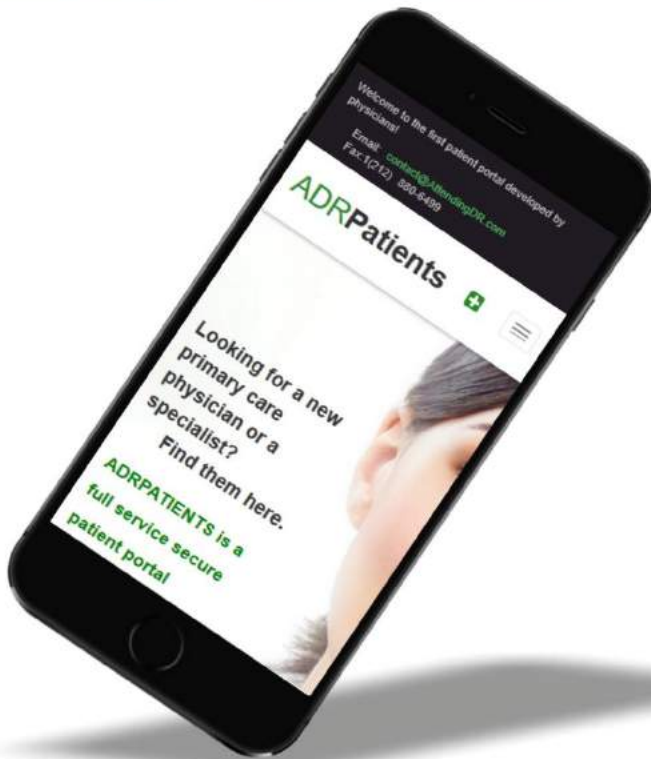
Welcome to the first patient portal developed by physicians!

Email: contact@AttendingDR.com
Fax:1(212) 880-6499

ADRPatients

Looking for a new primary care physician or a specialist?
Find them here.

ADRPATIENTS is a full service secure patient portal